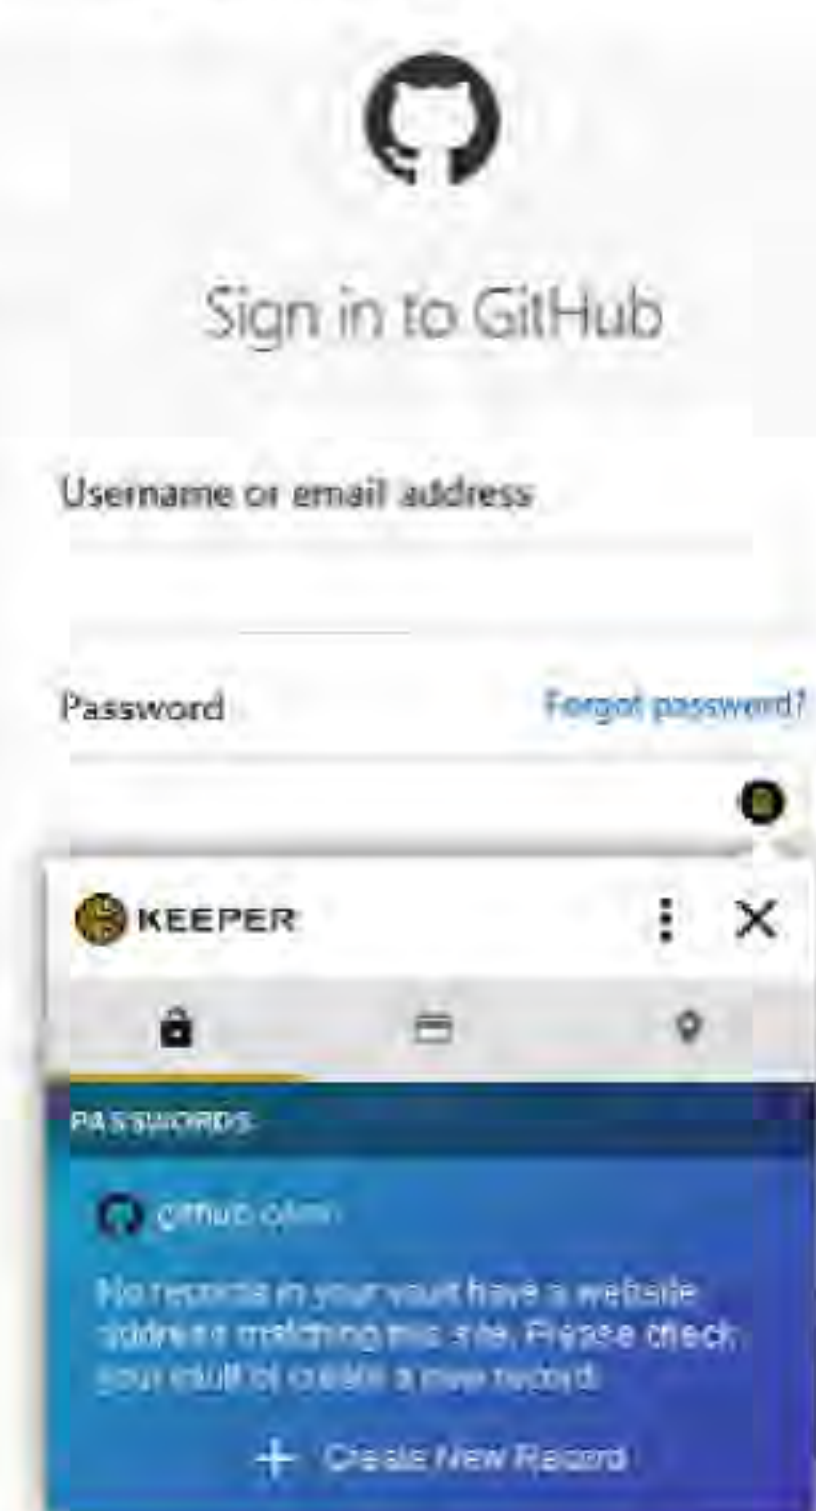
Sign in to GitHub

Username or email address

Password

Forgot password?

KEEPER

PASSWORDS

github.com

No records in your vault have a website address matching this site. Please check your vault or create a new record.

+ Create New Record